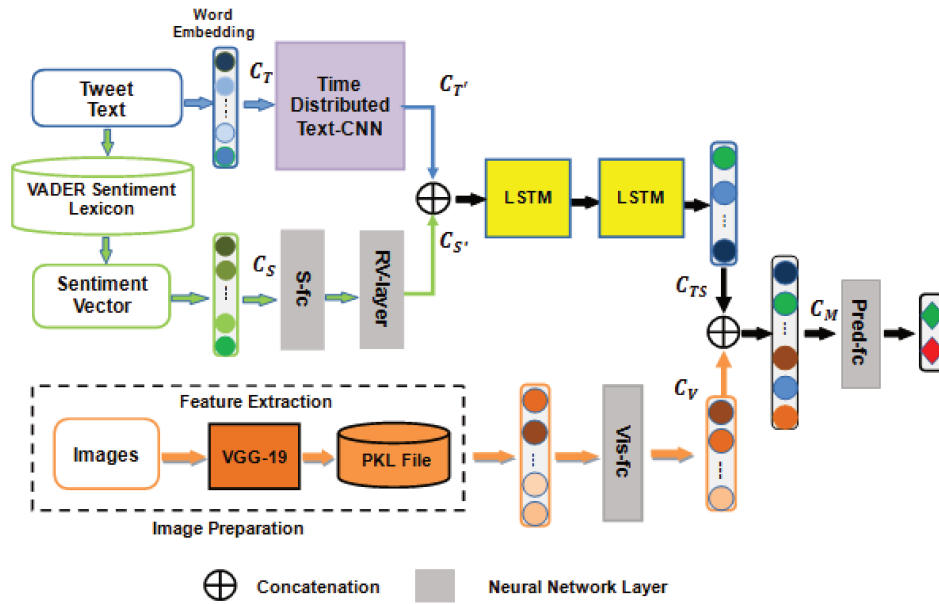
Word Embedding

Tweet Text

$C_T$

Time Distributed Text-CNN

$C_{T'}$

VADER Sentiment Lexicon

LSTM

LSTM

$C_{S'}$

Sentiment Vector

$C_S$

S-fc

RV-layer

$C_{TS}$

$C_M$

Pred-fc

Feature Extraction

$C_V$

Images

VGG-19

PKL File

Vis-fc

Image Preparation

Concatenation

Neural Network Layer